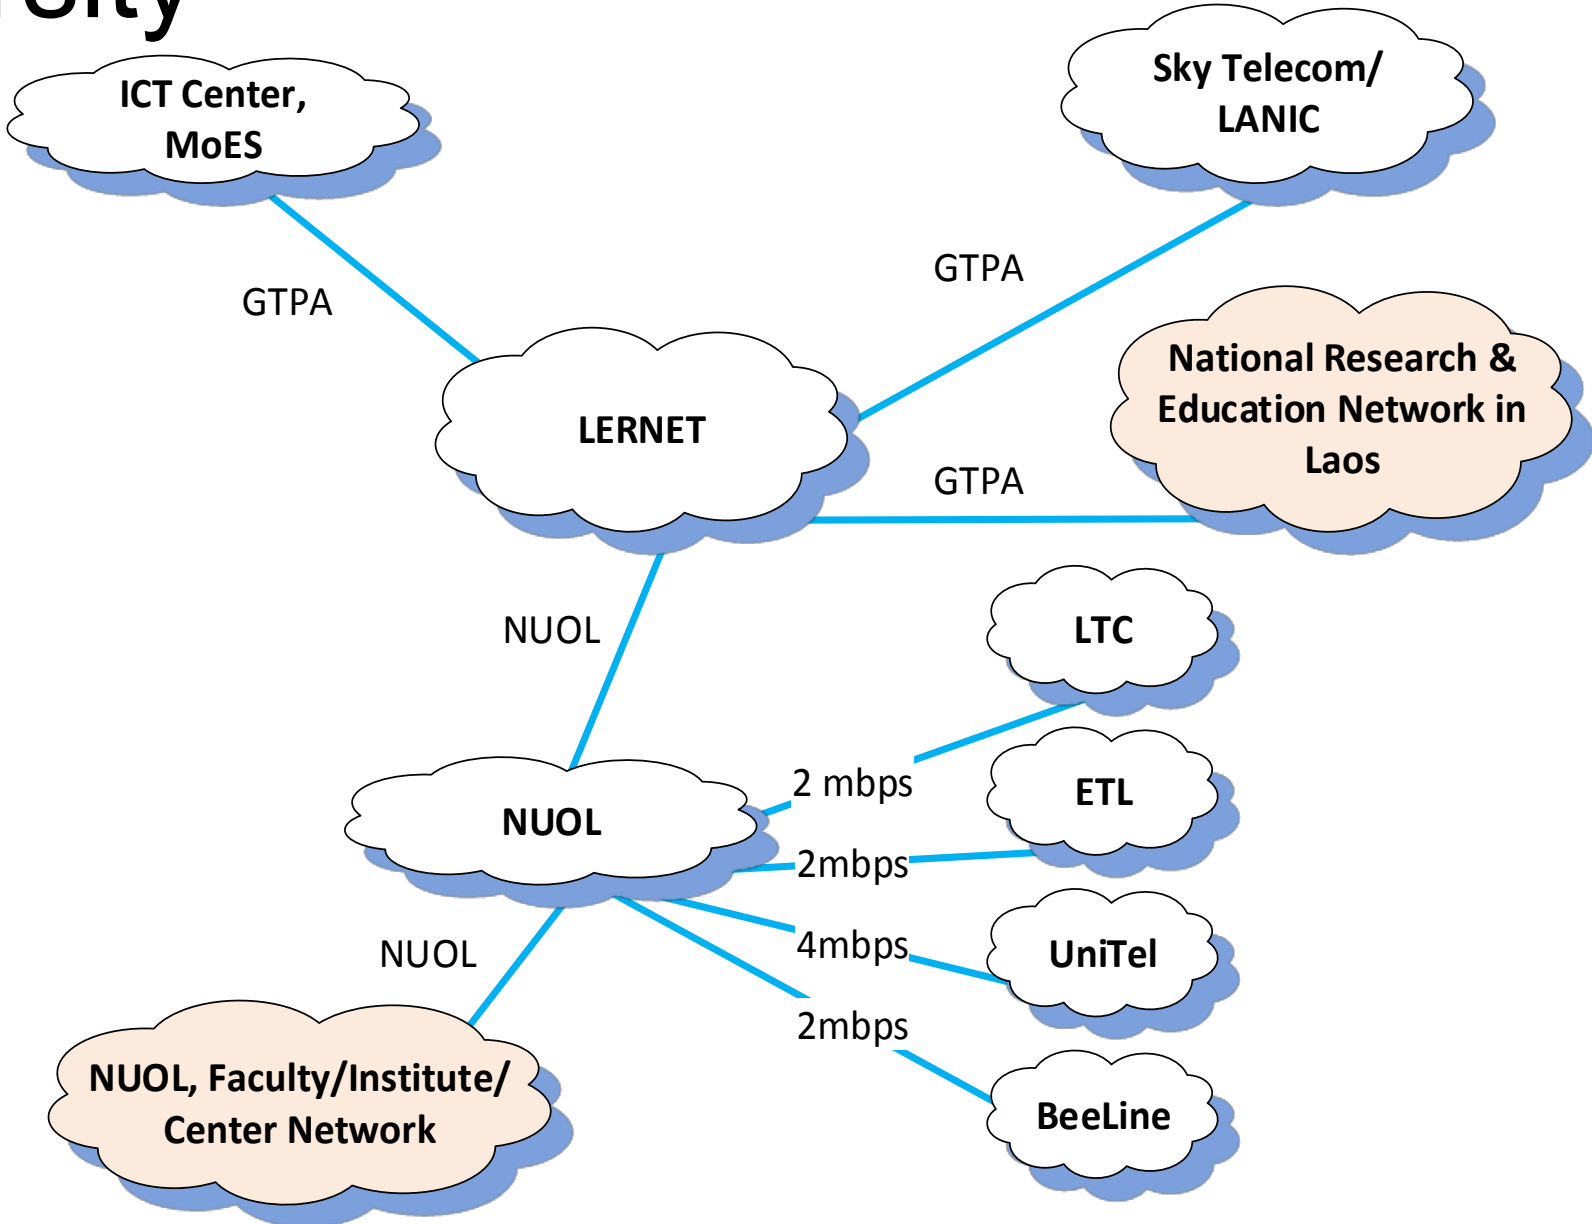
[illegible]

ICT Center, MoES

Sky Telecom/ LANIC

GTPA

GTPA

LERNET

National Research & Education Network in Laos

GTPA

NUOL

LTC

2 mbps

ETL

NUOL

2mbps

4mbps

UniTel

NUOL

2mbps

NUOL, Faculty/Institute/ Center Network

BeeLine